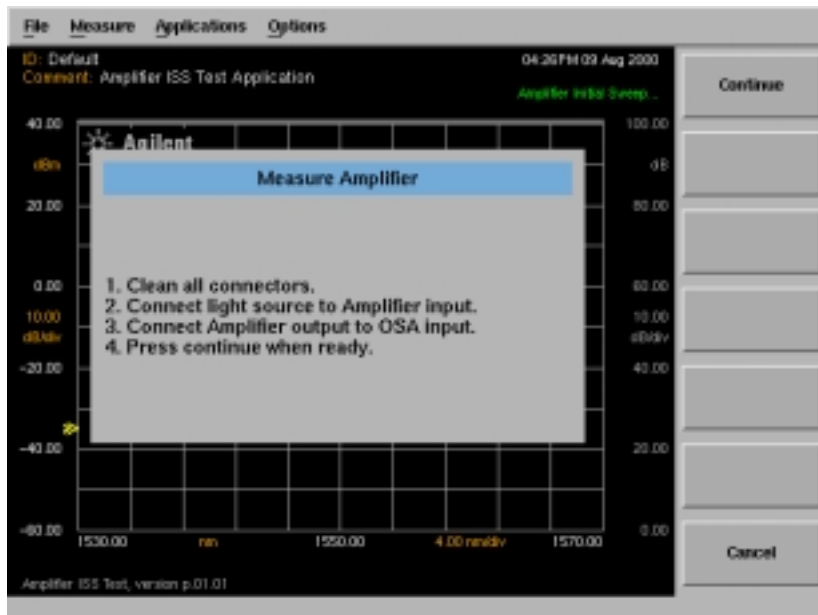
File Measure Applications Options

ID: Default
Comment: Amplifier ISS Test Application

04:26PM 09 Aug 2000

Amplifier Initial Sweep...

Continue

40.00

Agilent

dBm

20.00

0.00

10.00
dB/div

-20.00

-40.00

-60.00

100.00

dB

80.00

60.00

10.00
dB/div

40.00

20.00

0.00

Measure Amplifier

1. Clean all connectors.
2. Connect light source to Amplifier input.
3. Connect Amplifier output to OSA input.
4. Press continue when ready.

1530.00 nm 1550.00 4.00 nm/div 1570.00

Cancel

Amplifier ISS Test, version p.01.01